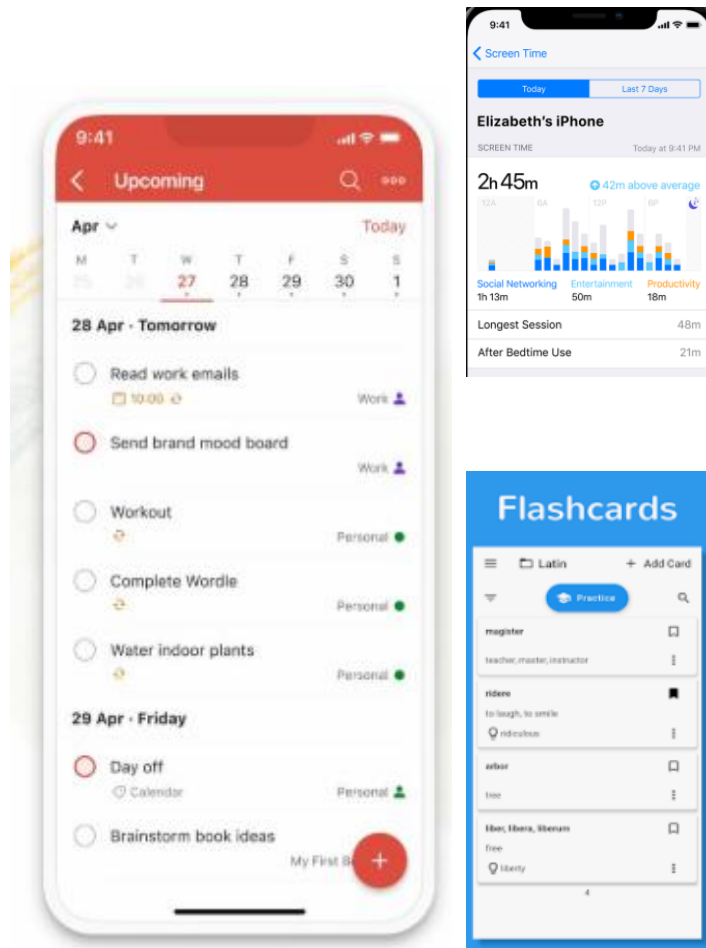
9:41

Upcoming

Apr

Today

| M | T | W | T | F | S | S |
|---|---|---|---|---|---|---|
| 25 | 26 | 27 | 28 | 29 | 30 | 1 |

28 Apr · Tomorrow

Read work emails
10:00
Work

Send brand mood board
Work

Workout
Personal

Complete Wordle
Personal

Water indoor plants
Personal

29 Apr · Friday

Day off
Calendar
Personal

Brainstorm book ideas
My First B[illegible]

+

9:41

Screen Time

Today

Last 7 Days

Elizabeth's iPhone

SCREEN TIME

Today at 9:41 PM

2h 45m

42m above average

12A 6A 12P 6P

Social Networking
1h 13m

Entertainment
50m

Productivity
18m

Longest Session 48m

After Bedtime Use 21m

Flashcards

Latin

+ Add Card

Practice

magister
teacher, master, instructor

ridere
to laugh, to smile
ridiculous

arbor
tree

liber, libera, liberum
free
liberty

4